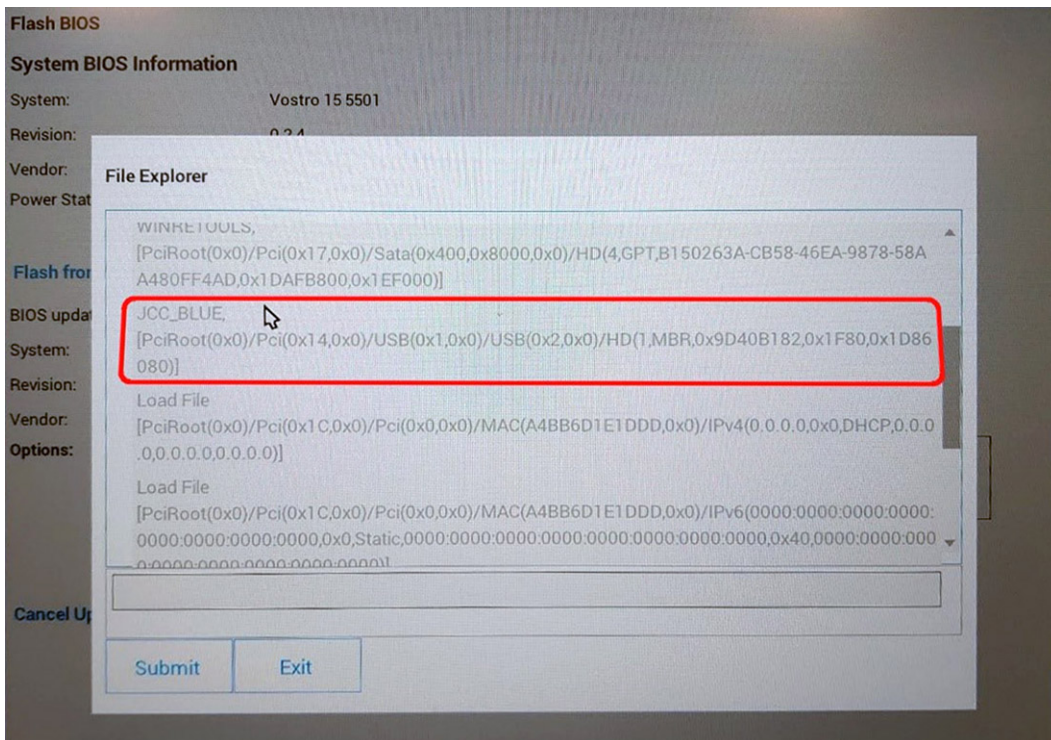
Flash BIOS

System BIOS Information

System: Vostro 15 5501

Revision: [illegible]

Vendor:

Power Stat

Flash fro

BIOS upda

System:

Revision:

Vendor:

Options:

Cancel U

File Explorer

WINRETOOLS,
[PciRoot(0x0)/Pci(0x17,0x0)/Sata(0x400,0x8000,0x0)/HD(4,GPT,B150263A-CB58-46EA-9878-58AA480FF4AD,0x1DAFB800,0x1EF000)]

JCC_BLUE,
[PciRoot(0x0)/Pci(0x14,0x0)/USB(0x1,0x0)/USB(0x2,0x0)/HD(1,MBR,0x9D40B182,0x1F80,0x1D86080)]

Load File
[PciRoot(0x0)/Pci(0x1C,0x0)/Pci(0x0,0x0)/MAC(A4BB6D1E1DDD,0x0)/IPv4(0.0.0.0,0x0,DHCP,0.0.0.0,0.0.0.0,0.0.0.0)]

Load File
[PciRoot(0x0)/Pci(0x1C,0x0)/Pci(0x0,0x0)/MAC(A4BB6D1E1DDD,0x0)/IPv6(0000:0000:0000:0000:0000:0000:0000:0000,0x0,Static,0000:0000:0000:0000:0000:0000:0000:0000,0x40,0000:0000:0000:0000:0000:0000:0000)]

Submit Exit